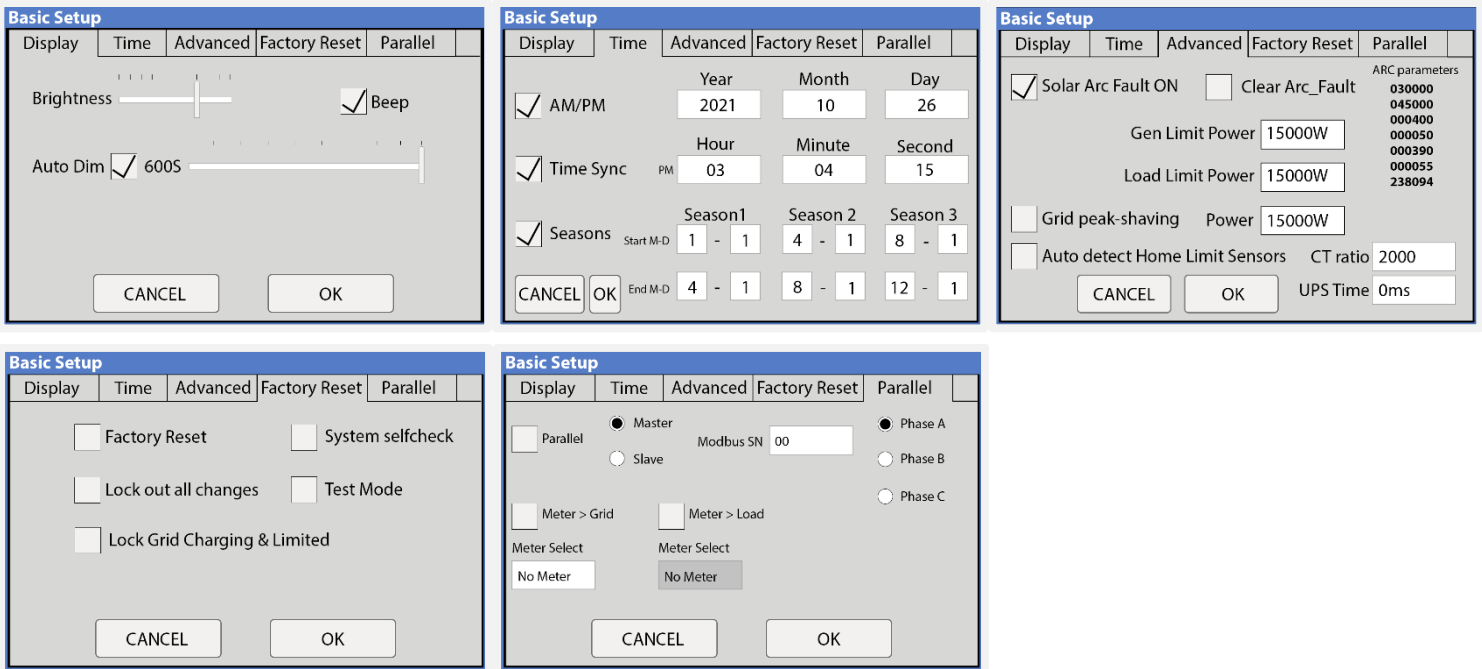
Basic Setup
Display | Time | Advanced | Factory Reset | Parallel

Brightness
Beep
Auto Dim 600S

CANCEL OK

Basic Setup
Display | Time | Advanced | Factory Reset | Parallel

Year Month Day
AM/PM 2021 10 26
Hour Minute Second
Time Sync PM 03 04 15
Season1 Season 2 Season 3
Seasons Start M-D 1 - 1 4 - 1 8 - 1
CANCEL OK End M-D 4 - 1 8 - 1 12 - 1

Basic Setup
Display | Time | Advanced | Factory Reset | Parallel

Solar Arc Fault ON
Clear Arc_Fault
ARC parameters
030000
045000
000400
000050
000390
000055
238094
Gen Limit Power 15000W
Load Limit Power 15000W
Grid peak-shaving Power 15000W
Auto detect Home Limit Sensors CT ratio 2000
CANCEL OK UPS Time 0ms

Basic Setup
Display | Time | Advanced | Factory Reset | Parallel

Factory Reset
System selfcheck
Lock out all changes
Test Mode
Lock Grid Charging & Limited

CANCEL OK

Basic Setup
Display | Time | Advanced | Factory Reset | Parallel

Parallel
Master
Slave
Modbus SN 00
Phase A
Phase B
Phase C
Meter > Grid
Meter > Load
Meter Select
No Meter
Meter Select
No Meter

CANCEL OK